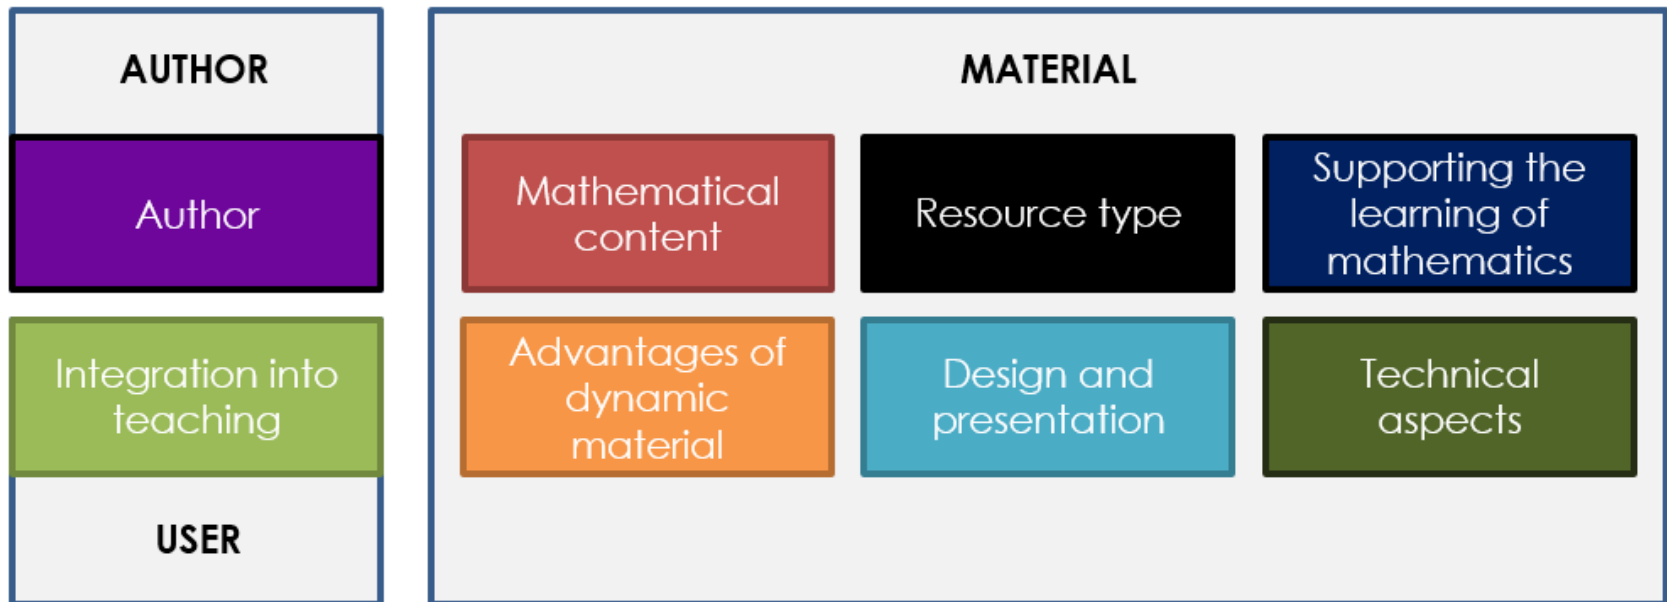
AUTHOR

Author

Integration into teaching

USER

MATERIAL

Mathematical content

Resource type

Supporting the learning of mathematics

Advantages of dynamic material

Design and presentation

Technical aspects